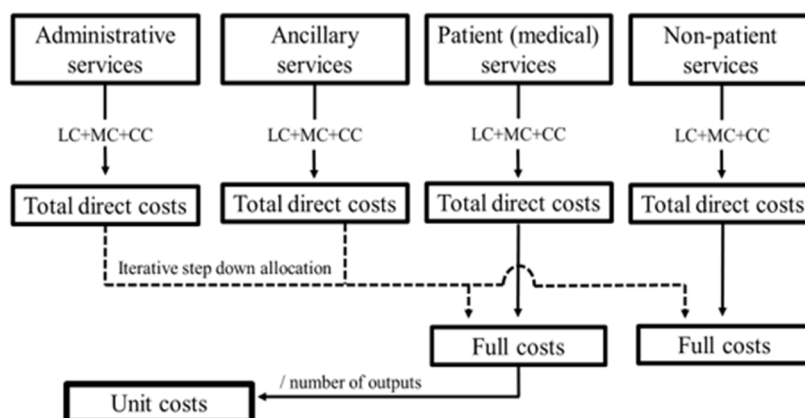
Administrative services

Ancillary services

Patient (medical) services

Non-patient services

LC+MC+CC

LC+MC+CC

LC+MC+CC

LC+MC+CC

Total direct costs

Total direct costs

Total direct costs

Total direct costs

Iterative step down allocation

Full costs

Full costs

/ number of outputs

Unit costs